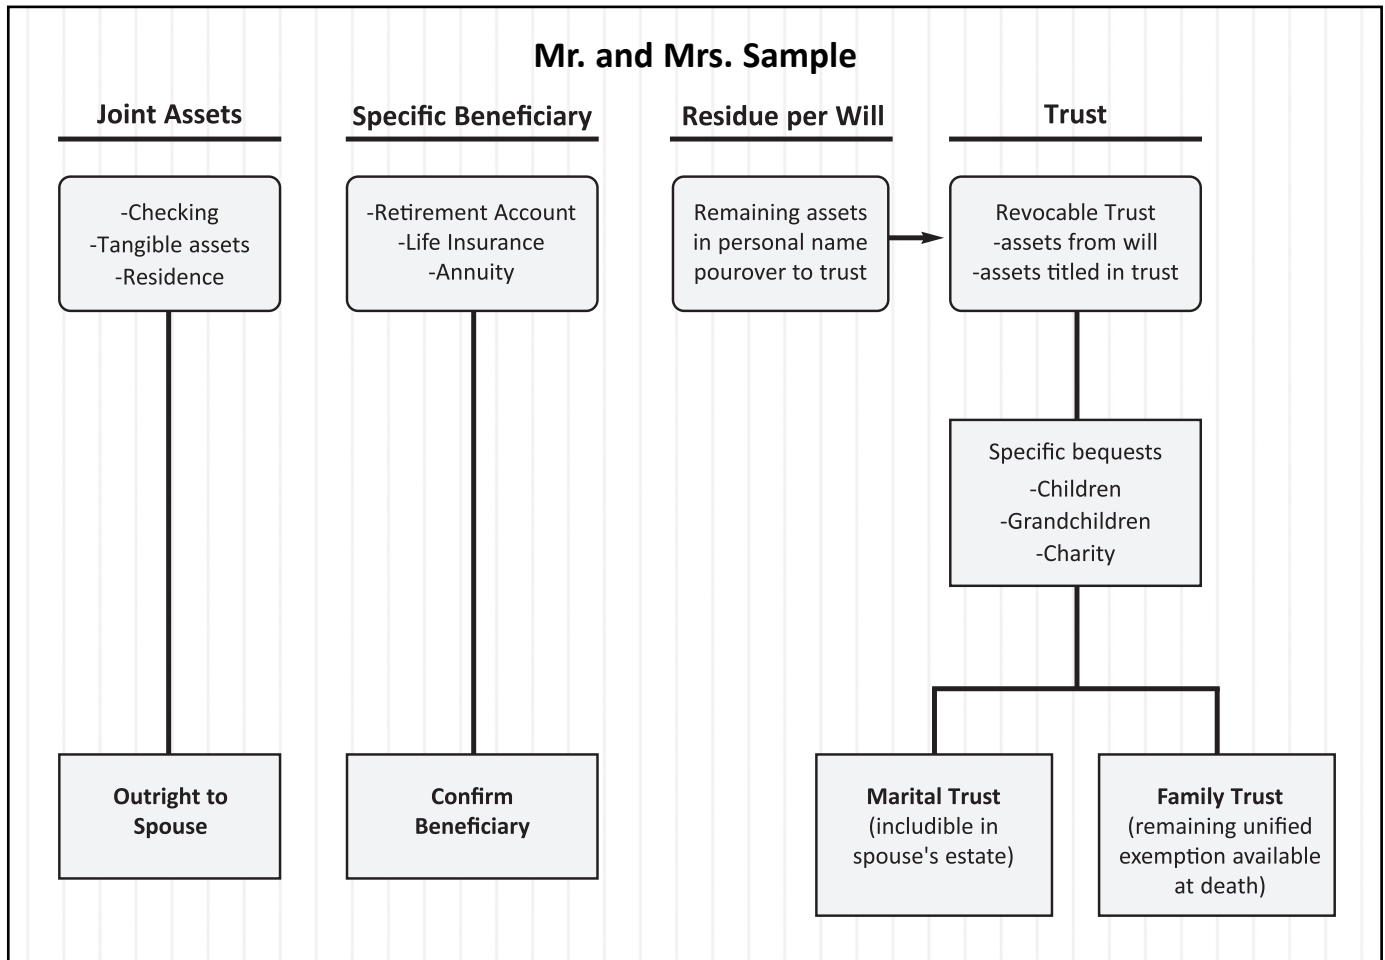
Mr. and Mrs. Sample

Joint Assets

Specific Beneficiary

Residue per Will

Trust

-Checking
-Tangible assets
-Residence

-Retirement Account
-Life Insurance
-Annuity

Remaining assets in personal name pourover to trust

Revocable Trust
-assets from will
-assets titled in trust

Specific bequests
-Children
-Grandchildren
-Charity

Outright to Spouse

Confirm Beneficiary

Marital Trust (includible in spouse's estate)

Family Trust (remaining unified exemption available at death)